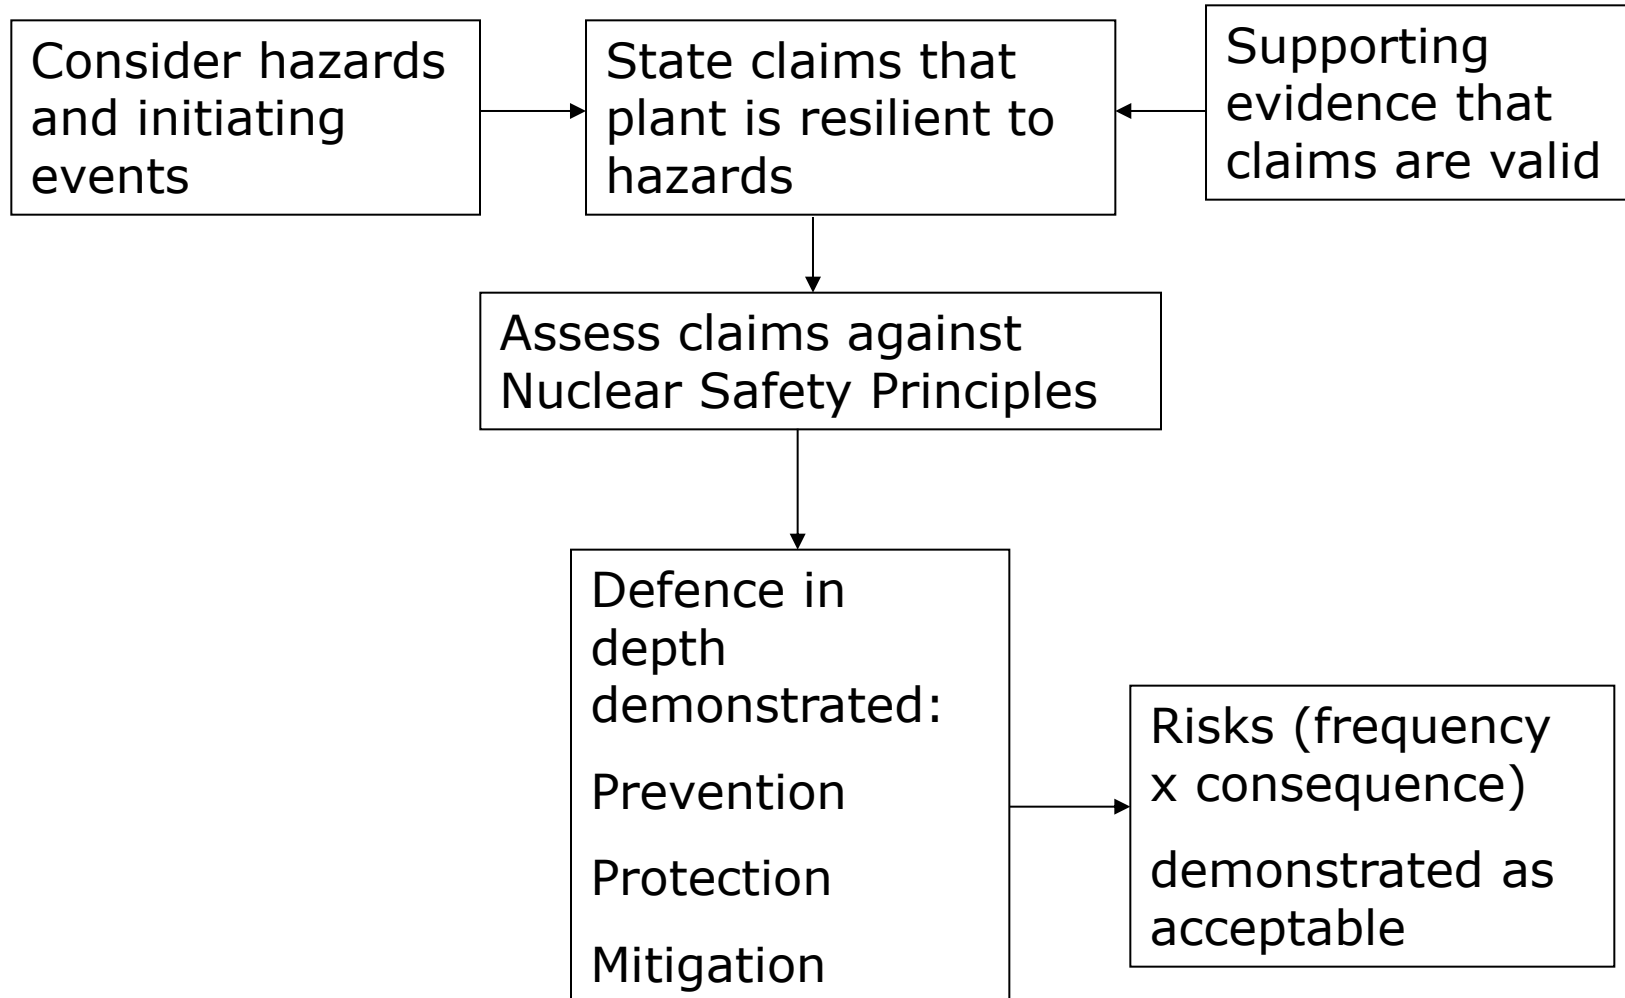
Consider hazards and initiating events

State claims that plant is resilient to hazards

Supporting evidence that claims are valid

Assess claims against Nuclear Safety Principles

Defence in depth demonstrated:

Prevention

Protection

Mitigation

Risks (frequency x consequence)

demonstrated as acceptable